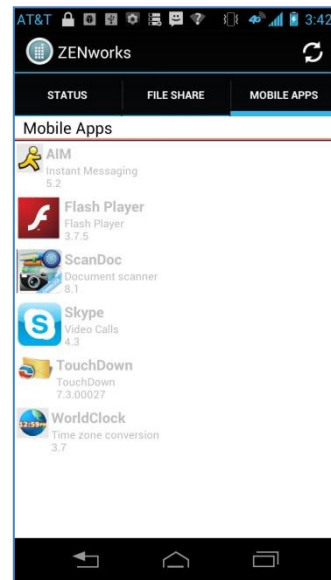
AT&T 3:42

ZENworks

STATUS
FILE SHARE
MOBILE APPS

Mobile Apps

AIM
Instant Messaging
5.2

Flash Player
Flash Player
3.7.5

ScanDoc
Document scanner
8.1

Skype
Video Calls
4.3

TouchDown
TouchDown
7.3.00027

WorldClock
Time zone conversion
3.7